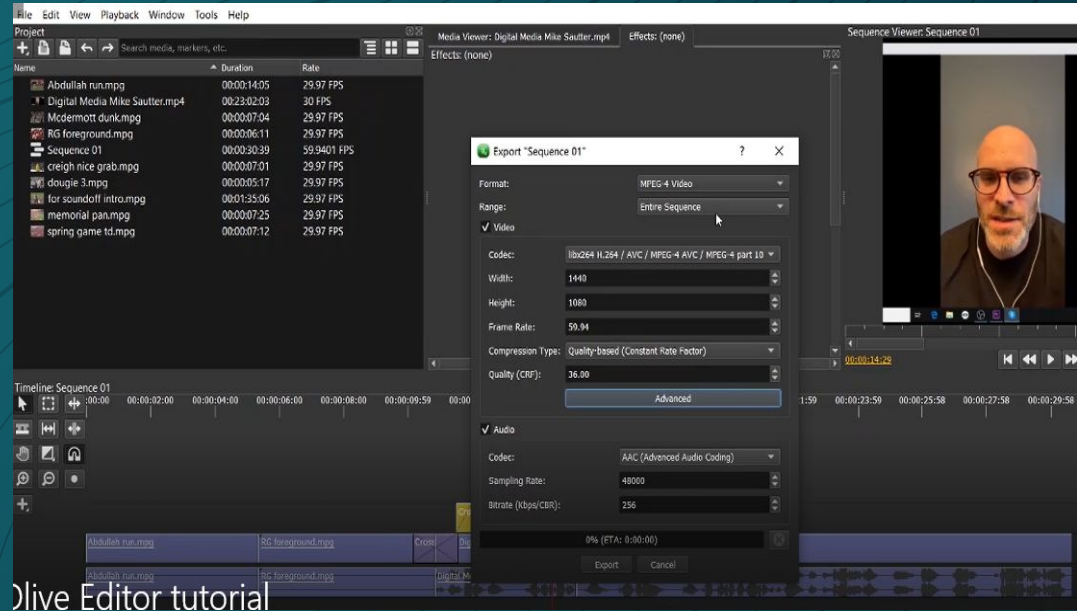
File Edit View Playback Window Tools Help

Project

Search media, markers, etc.

| Name | Duration | Rate |
|---|---|---|
| Abdullah run.mpg | 00:00:14:05 | 29.97 FPS |
| Digital Media Mike Sautter.mp4 | 00:23:02:03 | 30 FPS |
| Mcdermott dunk.mpg | 00:00:07:04 | 29.97 FPS |
| RG foreground.mpg | 00:00:06:11 | 29.97 FPS |
| Sequence 01 | 00:00:30:39 | 59.9401 FPS |
| creigh nice grab.mpg | 00:00:07:01 | 29.97 FPS |
| dougie 3.mpg | 00:00:05:17 | 29.97 FPS |
| for soundoff intro.mpg | 00:01:35:06 | 29.97 FPS |
| memorial pan.mpg | 00:00:07:25 | 29.97 FPS |
| spring game td.mpg | 00:00:07:12 | 29.97 FPS |

Media Viewer: Digital Media Mike Sautter.mp4 Effects: (none)

Effects: (none)

Sequence Viewer: Sequence 01

00:00:14:29

Export "Sequence 01" ? X

Format: MPEG-4 Video

Range: Entire Sequence

✓ Video

Codec: libx264 H.264 / AVC / MPEG-4 AVC / MPEG-4 part 10

Width: 1440

Height: 1080

Frame Rate: 59.94

Compression Type: Quality-based (Constant Rate Factor)

Quality (CRF): 36.00

Advanced

✓ Audio

Codec: AAC (Advanced Audio Coding)

Sampling Rate: 48000

Bitrate (Kbps/CBR): 256

0% (ETA: 0:00:00)

Export Cancel

Timeline: Sequence 01

:00:00 00:00:02:00 00:00:04:00 00:00:06:00 00:00:08:00 00:00:09:59 00:00 1:59 00:00:23:59 00:00:25:58 00:00:27:58 00:00:29:58

Abdullah run.mpg RG foreground.mpg Cross Dig

Abdullah run.mpg RG foreground.mpg Digital M

Olive Editor tutorial